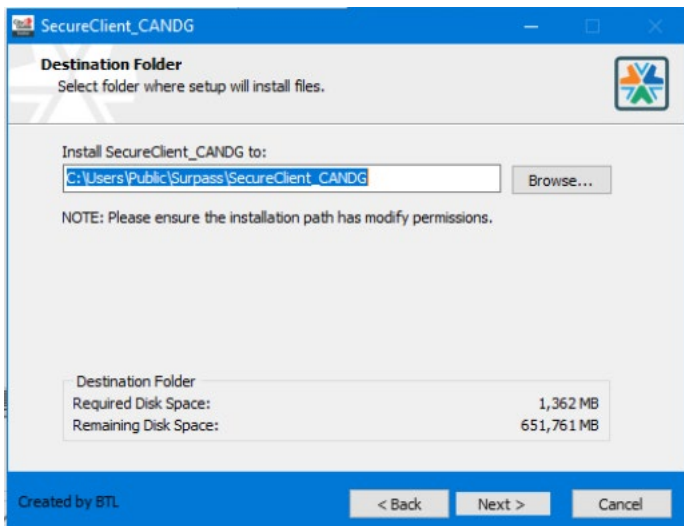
SecureClient_CANDG

Destination Folder
Select folder where setup will install files.

Install SecureClient_CANDG to:
C:\Users\Public\Surpass\SecureClient_CANDG
Browse...

NOTE: Please ensure the installation path has modify permissions.

Destination Folder
Required Disk Space: 1,362 MB
Remaining Disk Space: 651,761 MB

Created by BTL
< Back
Next >
Cancel